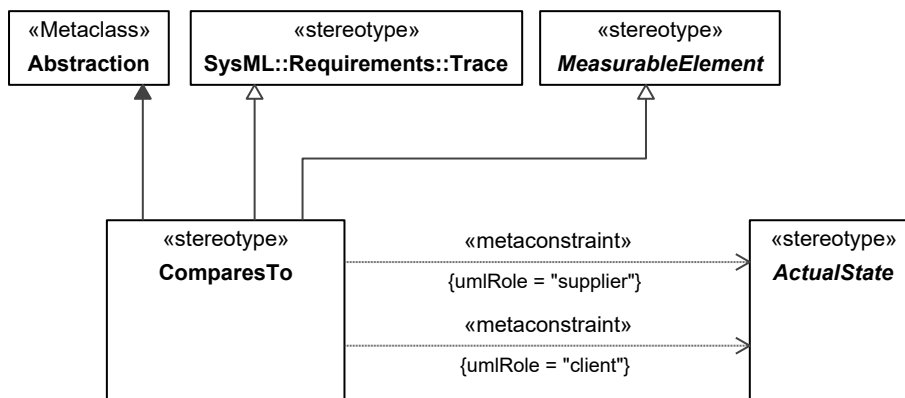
«Metaclass»
Abstraction

«stereotype»
SysML::Requirements::Trace

«stereotype»
*MeasurableElement*

«stereotype»
ComparesTo

«metaconstraint»
{umlRole = "supplier"}

«metaconstraint»
{umlRole = "client"}

«stereotype»
*ActualState*